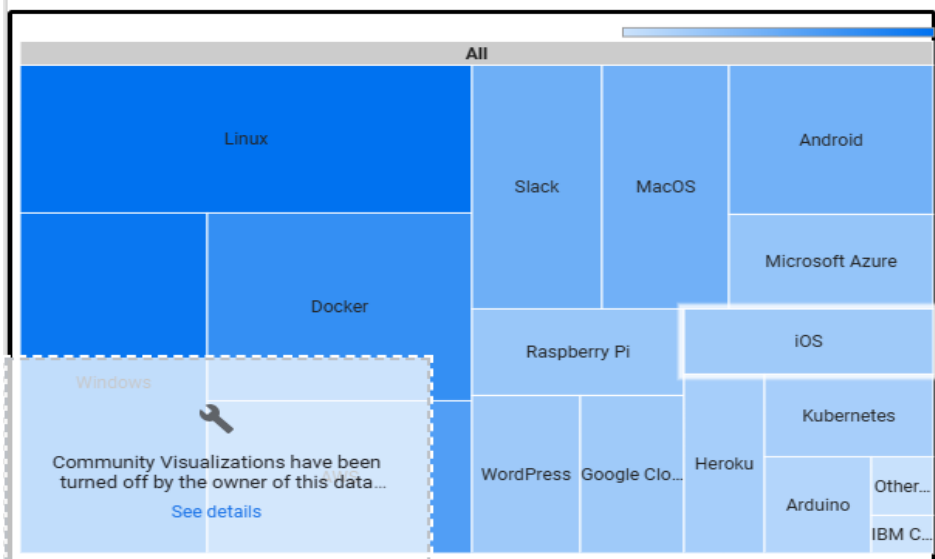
All

Linux

Slack

MacOS

Android

Docker

Microsoft Azure

Raspberry Pi

iOS

Windows

AWS

Kubernetes

Community Visualizations have been turned off by the owner of this data...

See details

WordPress

Google Clo...

Heroku

Arduino

Other...

IBM C...